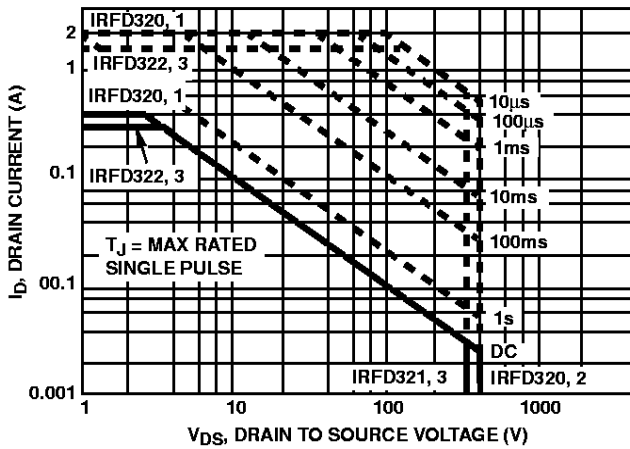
IRFD320, 1

2

1

IRFD322, 3

IRFD320, 1

0.1

IRFD322, 3

$T_J$ = MAX RATED SINGLE PULSE

00.1

0.001

10µs

100µs

1ms

10ms

100ms

1s

DC

IRFD321, 3

IRFD320, 2

$I_D$, DRAIN CURRENT (A)

1

10

100

1000

$V_{DS}$, DRAIN TO SOURCE VOLTAGE (V)